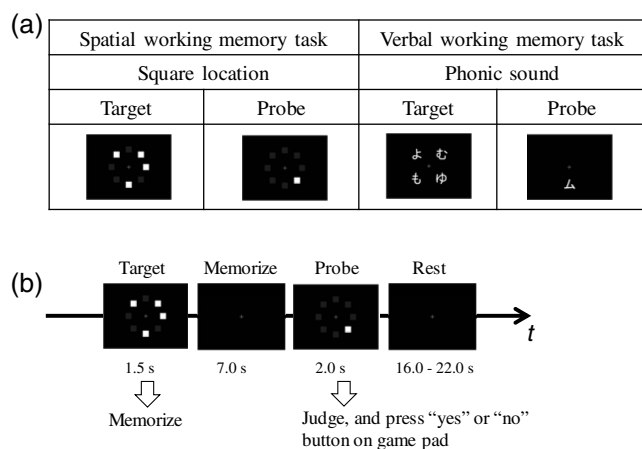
(a)

| Spatial working memory task | | Verbal working memory task | |
|---|---|---|---|
| Square location | | Phonic sound | |
| Target | Probe | Target | Probe |
| | | よ む も ゆ | ム |

(b)

Target Memorize Probe Rest

$t$

1.5 s 7.0 s 2.0 s 16.0 - 22.0 s

Memorize

Judge, and press "yes" or "no" button on game pad